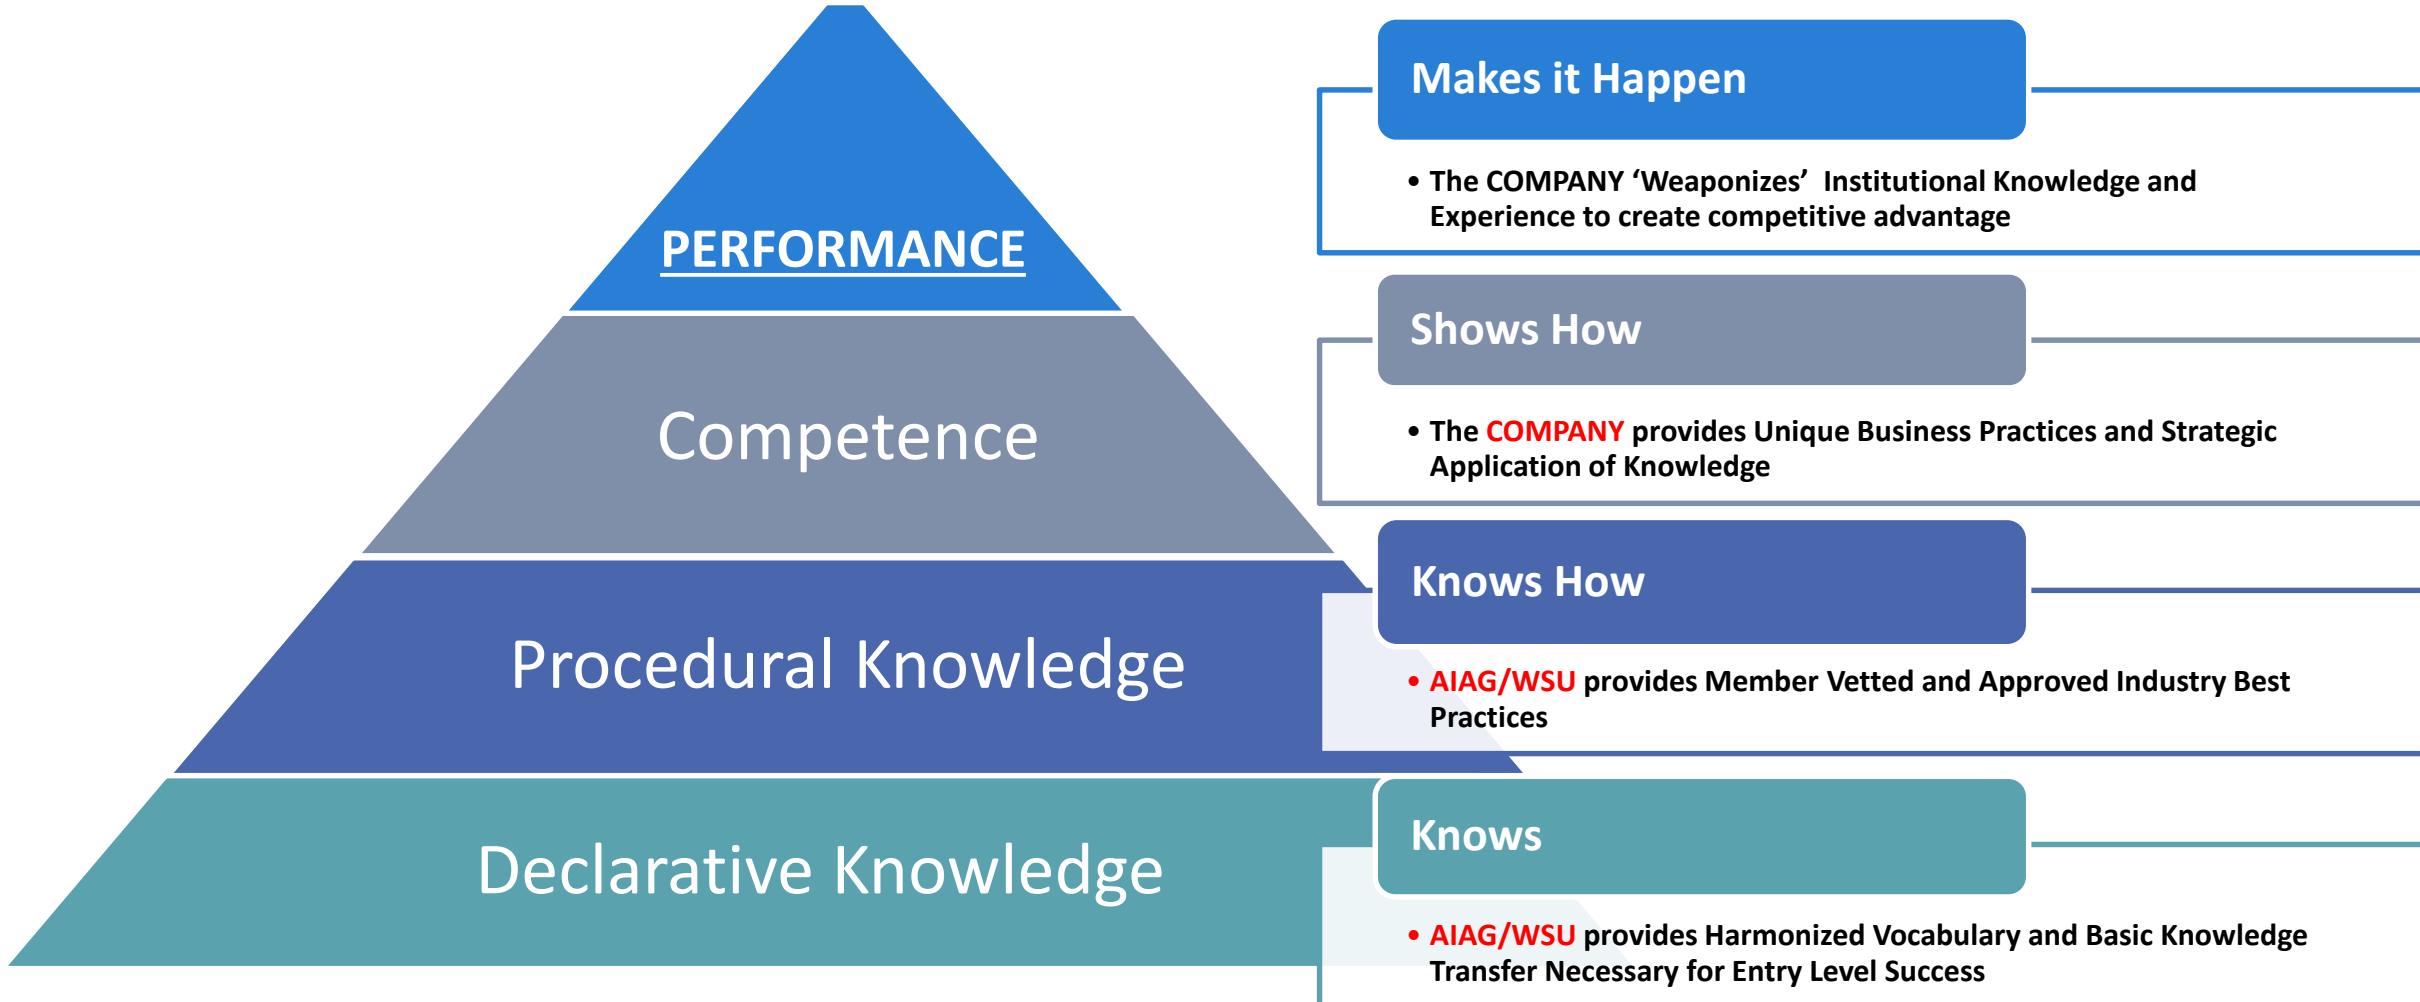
PERFORMANCE

Competence

Procedural Knowledge

Declarative Knowledge

Makes it Happen

• The COMPANY 'Weaponizes' Institutional Knowledge and Experience to create competitive advantage

Shows How

• The COMPANY provides Unique Business Practices and Strategic Application of Knowledge

Knows How

• AIAG/WSU provides Member Vetted and Approved Industry Best Practices

Knows

• AIAG/WSU provides Harmonized Vocabulary and Basic Knowledge Transfer Necessary for Entry Level Success